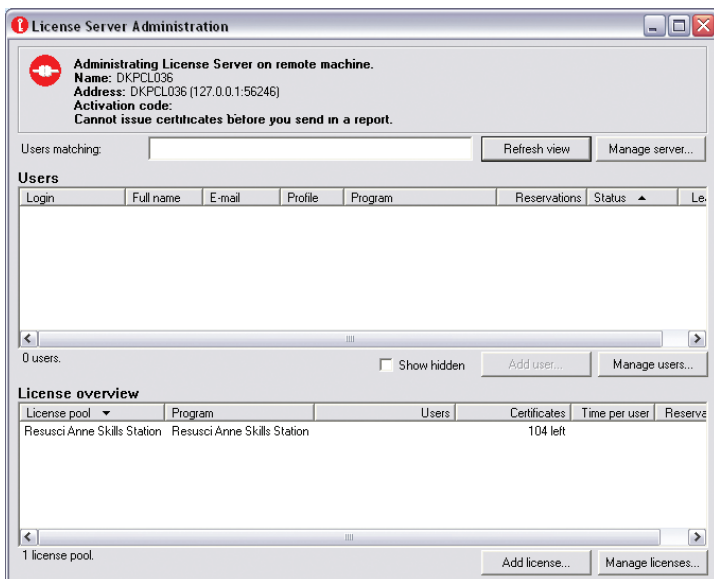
License Server Administration

Administrating License Server on remote machine.
Name: DKPCL036
Address: DKPCL036 (127.0.0.1:56246)
Activation code:
Cannot issue certificates before you send in a report.

Users matching:

Refresh view

Manage server...

Users

| Login | Full name | E-mail | Profile | Program | Reservations | Status ▲ | Le |
|---|---|---|---|---|---|---|---|

0 users.

Show hidden

Add user...

Manage users...

License overview

| License pool ▼ | Program | Users | Certificates | Time per user | Reserva |
|---|---|---|---|---|---|
| Resusci Anne Skills Station | Resusci Anne Skills Station | | 104 left | | |

1 license pool.

Add license...

Manage licenses...